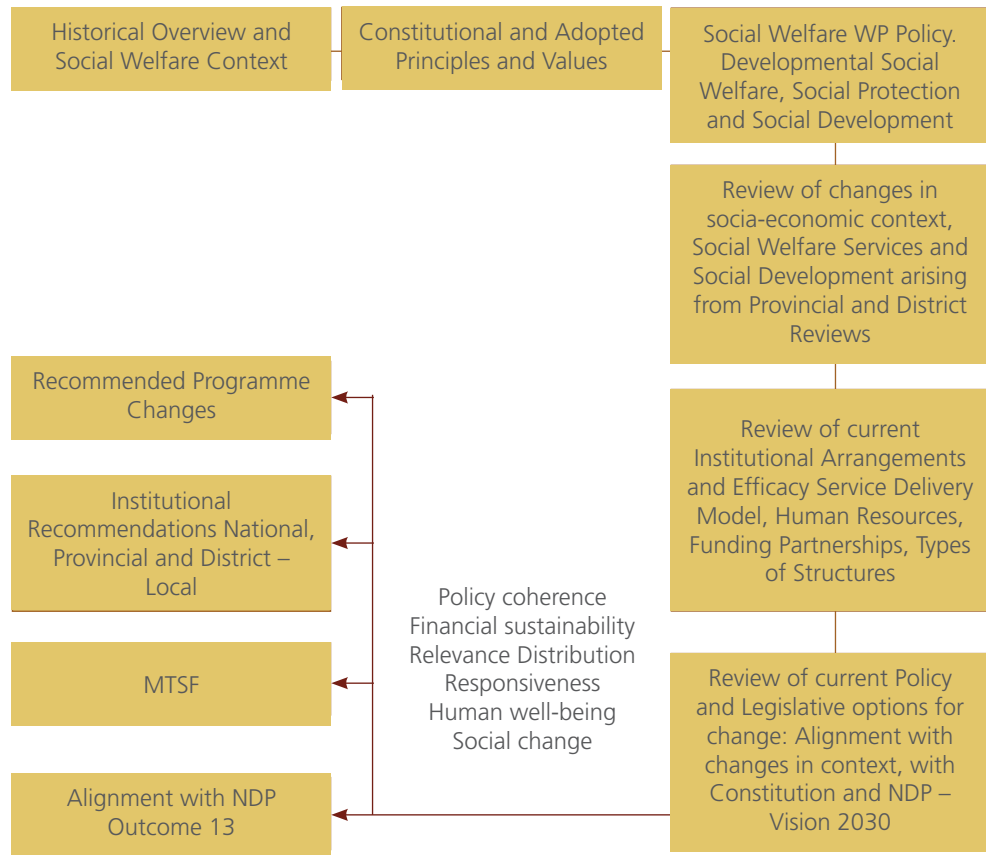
Historical Overview and Social Welfare Context

Constitutional and Adopted Principles and Values

Social Welfare WP Policy. Developmental Social Welfare, Social Protection and Social Development

Review of changes in socia-economic context, Social Welfare Services and Social Development arising from Provincial and District Reviews

Review of current Institutional Arrangements and Efficacy Service Delivery Model, Human Resources, Funding Partnerships, Types of Structures

Review of current Policy and Legislative options for change: Alignment with changes in context, with Constitution and NDP – Vision 2030

Policy coherence
Financial sustainability
Relevance Distribution
Responsiveness
Human well-being
Social change

Recommended Programme Changes

Institutional Recommendations National, Provincial and District – Local

MTSF

Alignment with NDP Outcome 13